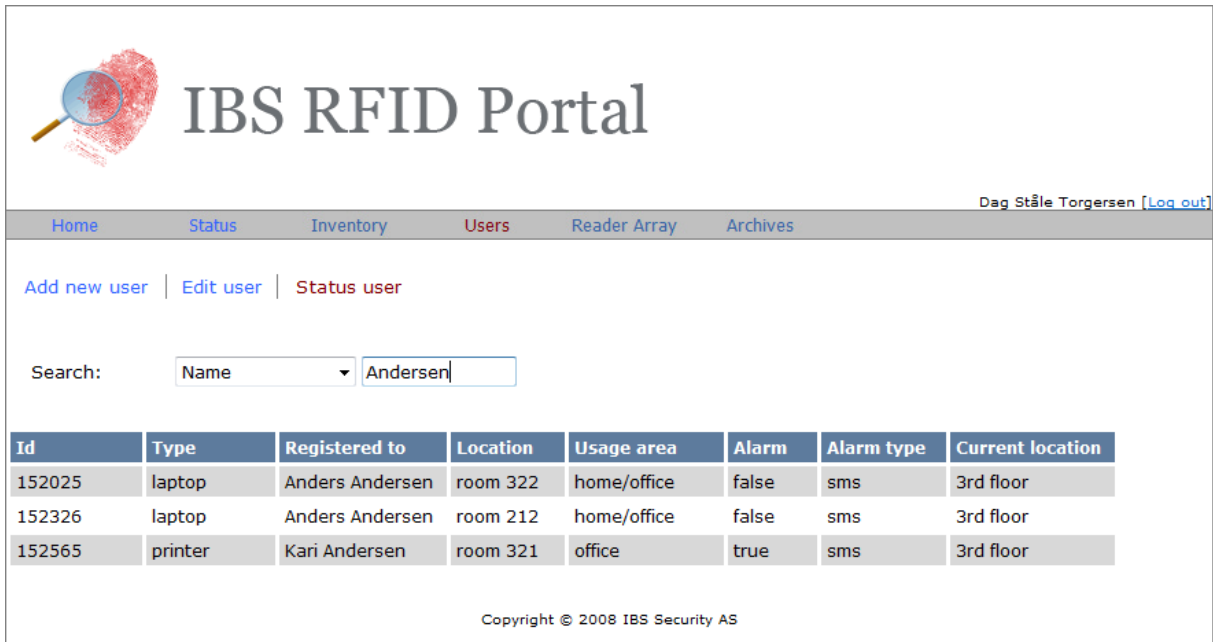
IBS RFID Portal

Dag Ståle Torgersen [Log out]

Home Status Inventory Users Reader Array Archives

Add new user | Edit user | Status user

Search: Name Andersen

| Id | Type | Registered to | Location | Usage area | Alarm | Alarm type | Current location |
|---|---|---|---|---|---|---|---|
| 152025 | laptop | Anders Andersen | room 322 | home/office | false | sms | 3rd floor |
| 152326 | laptop | Anders Andersen | room 212 | home/office | false | sms | 3rd floor |
| 152565 | printer | Kari Andersen | room 321 | office | true | sms | 3rd floor |

Copyright © 2008 IBS Security AS